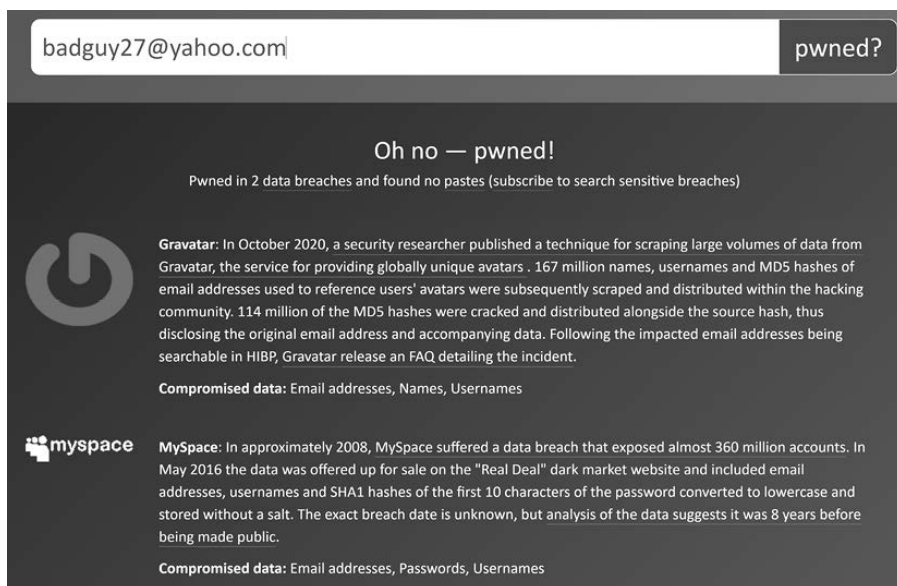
badguy27@yahoo.com

pwned?

Oh no — pwned!

Pwned in 2 data breaches and found no pastes (subscribe to search sensitive breaches)

Gravatar: In October 2020, a security researcher published a technique for scraping large volumes of data from Gravatar, the service for providing globally unique avatars . 167 million names, usernames and MD5 hashes of email addresses used to reference users' avatars were subsequently scraped and distributed within the hacking community. 114 million of the MD5 hashes were cracked and distributed alongside the source hash, thus disclosing the original email address and accompanying data. Following the impacted email addresses being searchable in HIBP, Gravatar release an FAQ detailing the incident.

Compromised data: Email addresses, Names, Usernames

myspace

MySpace: In approximately 2008, MySpace suffered a data breach that exposed almost 360 million accounts. In May 2016 the data was offered up for sale on the "Real Deal" dark market website and included email addresses, usernames and SHA1 hashes of the first 10 characters of the password converted to lowercase and stored without a salt. The exact breach date is unknown, but analysis of the data suggests it was 8 years before being made public.

Compromised data: Email addresses, Passwords, Usernames